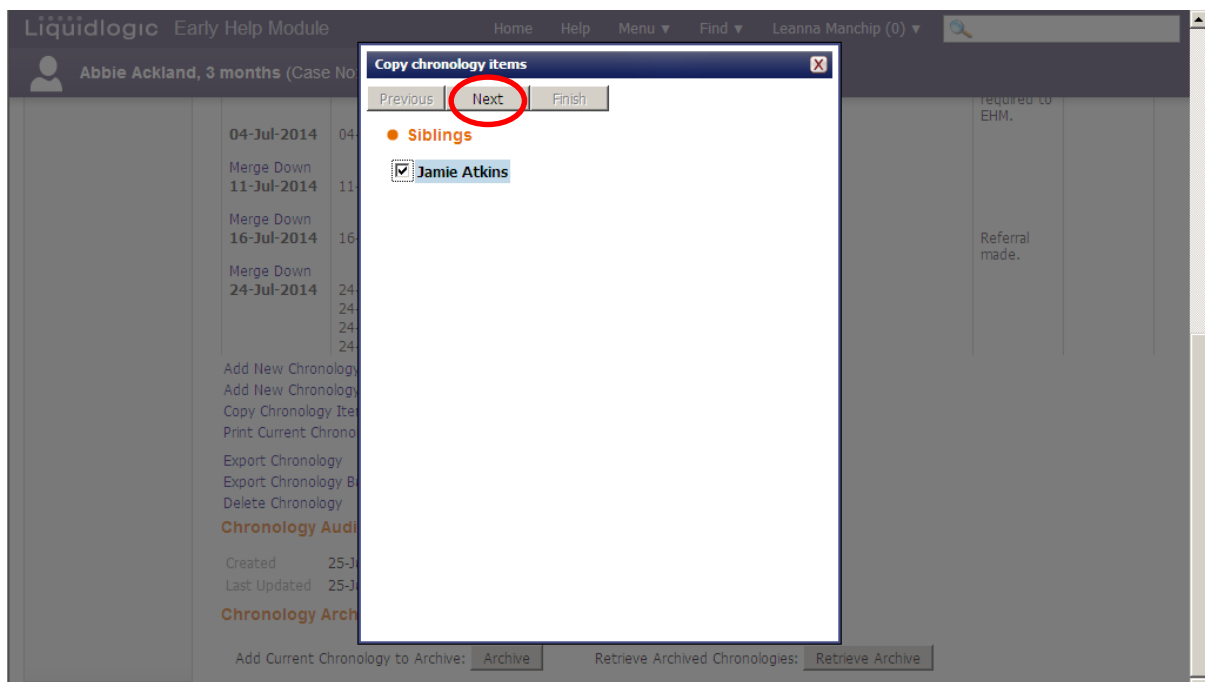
Liquidlogic Early Help Module Home Help Menu ▼ Find ▼ Leanna Manchip (0) ▼

Abbie Ackland, 3 months (Case No

04-Jul-2014 04

Merge Down
11-Jul-2014 11

Merge Down
16-Jul-2014 16

Merge Down
24-Jul-2014 24
24
24
24

required to EHM.

Referral made.

Add New Chronology
Add New Chronology
Copy Chronology Ite
Print Current Chrono

Export Chronology
Export Chronology B
Delete Chronology

Chronology Audi

Created 25-J
Last Updated 25-J

Chronology Arch

Add Current Chronology to Archive: Archive Retrieve Archived Chronologies: Retrieve Archive

Copy chronology items

Previous Next Finish

Siblings

☑ Jamie Atkins